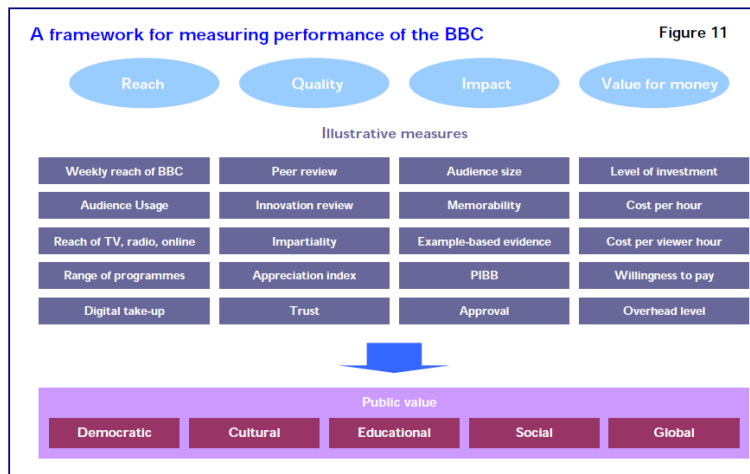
A framework for measuring performance of the BBC

Figure 11

Reach

Quality

Impact

Value for money

Illustrative measures

| Reach | Quality | Impact | Value for money |
|---|---|---|---|
| Weekly reach of BBC | Peer review | Audience size | Level of investment |
| Audience Usage | Innovation review | Memorability | Cost per hour |
| Reach of TV, radio, online | Impartiality | Example-based evidence | Cost per viewer hour |
| Range of programmes | Appreciation index | PIBB | Willingness to pay |
| Digital take-up | Trust | Approval | Overhead level |

Public value

Democratic

Cultural

Educational

Social

Global